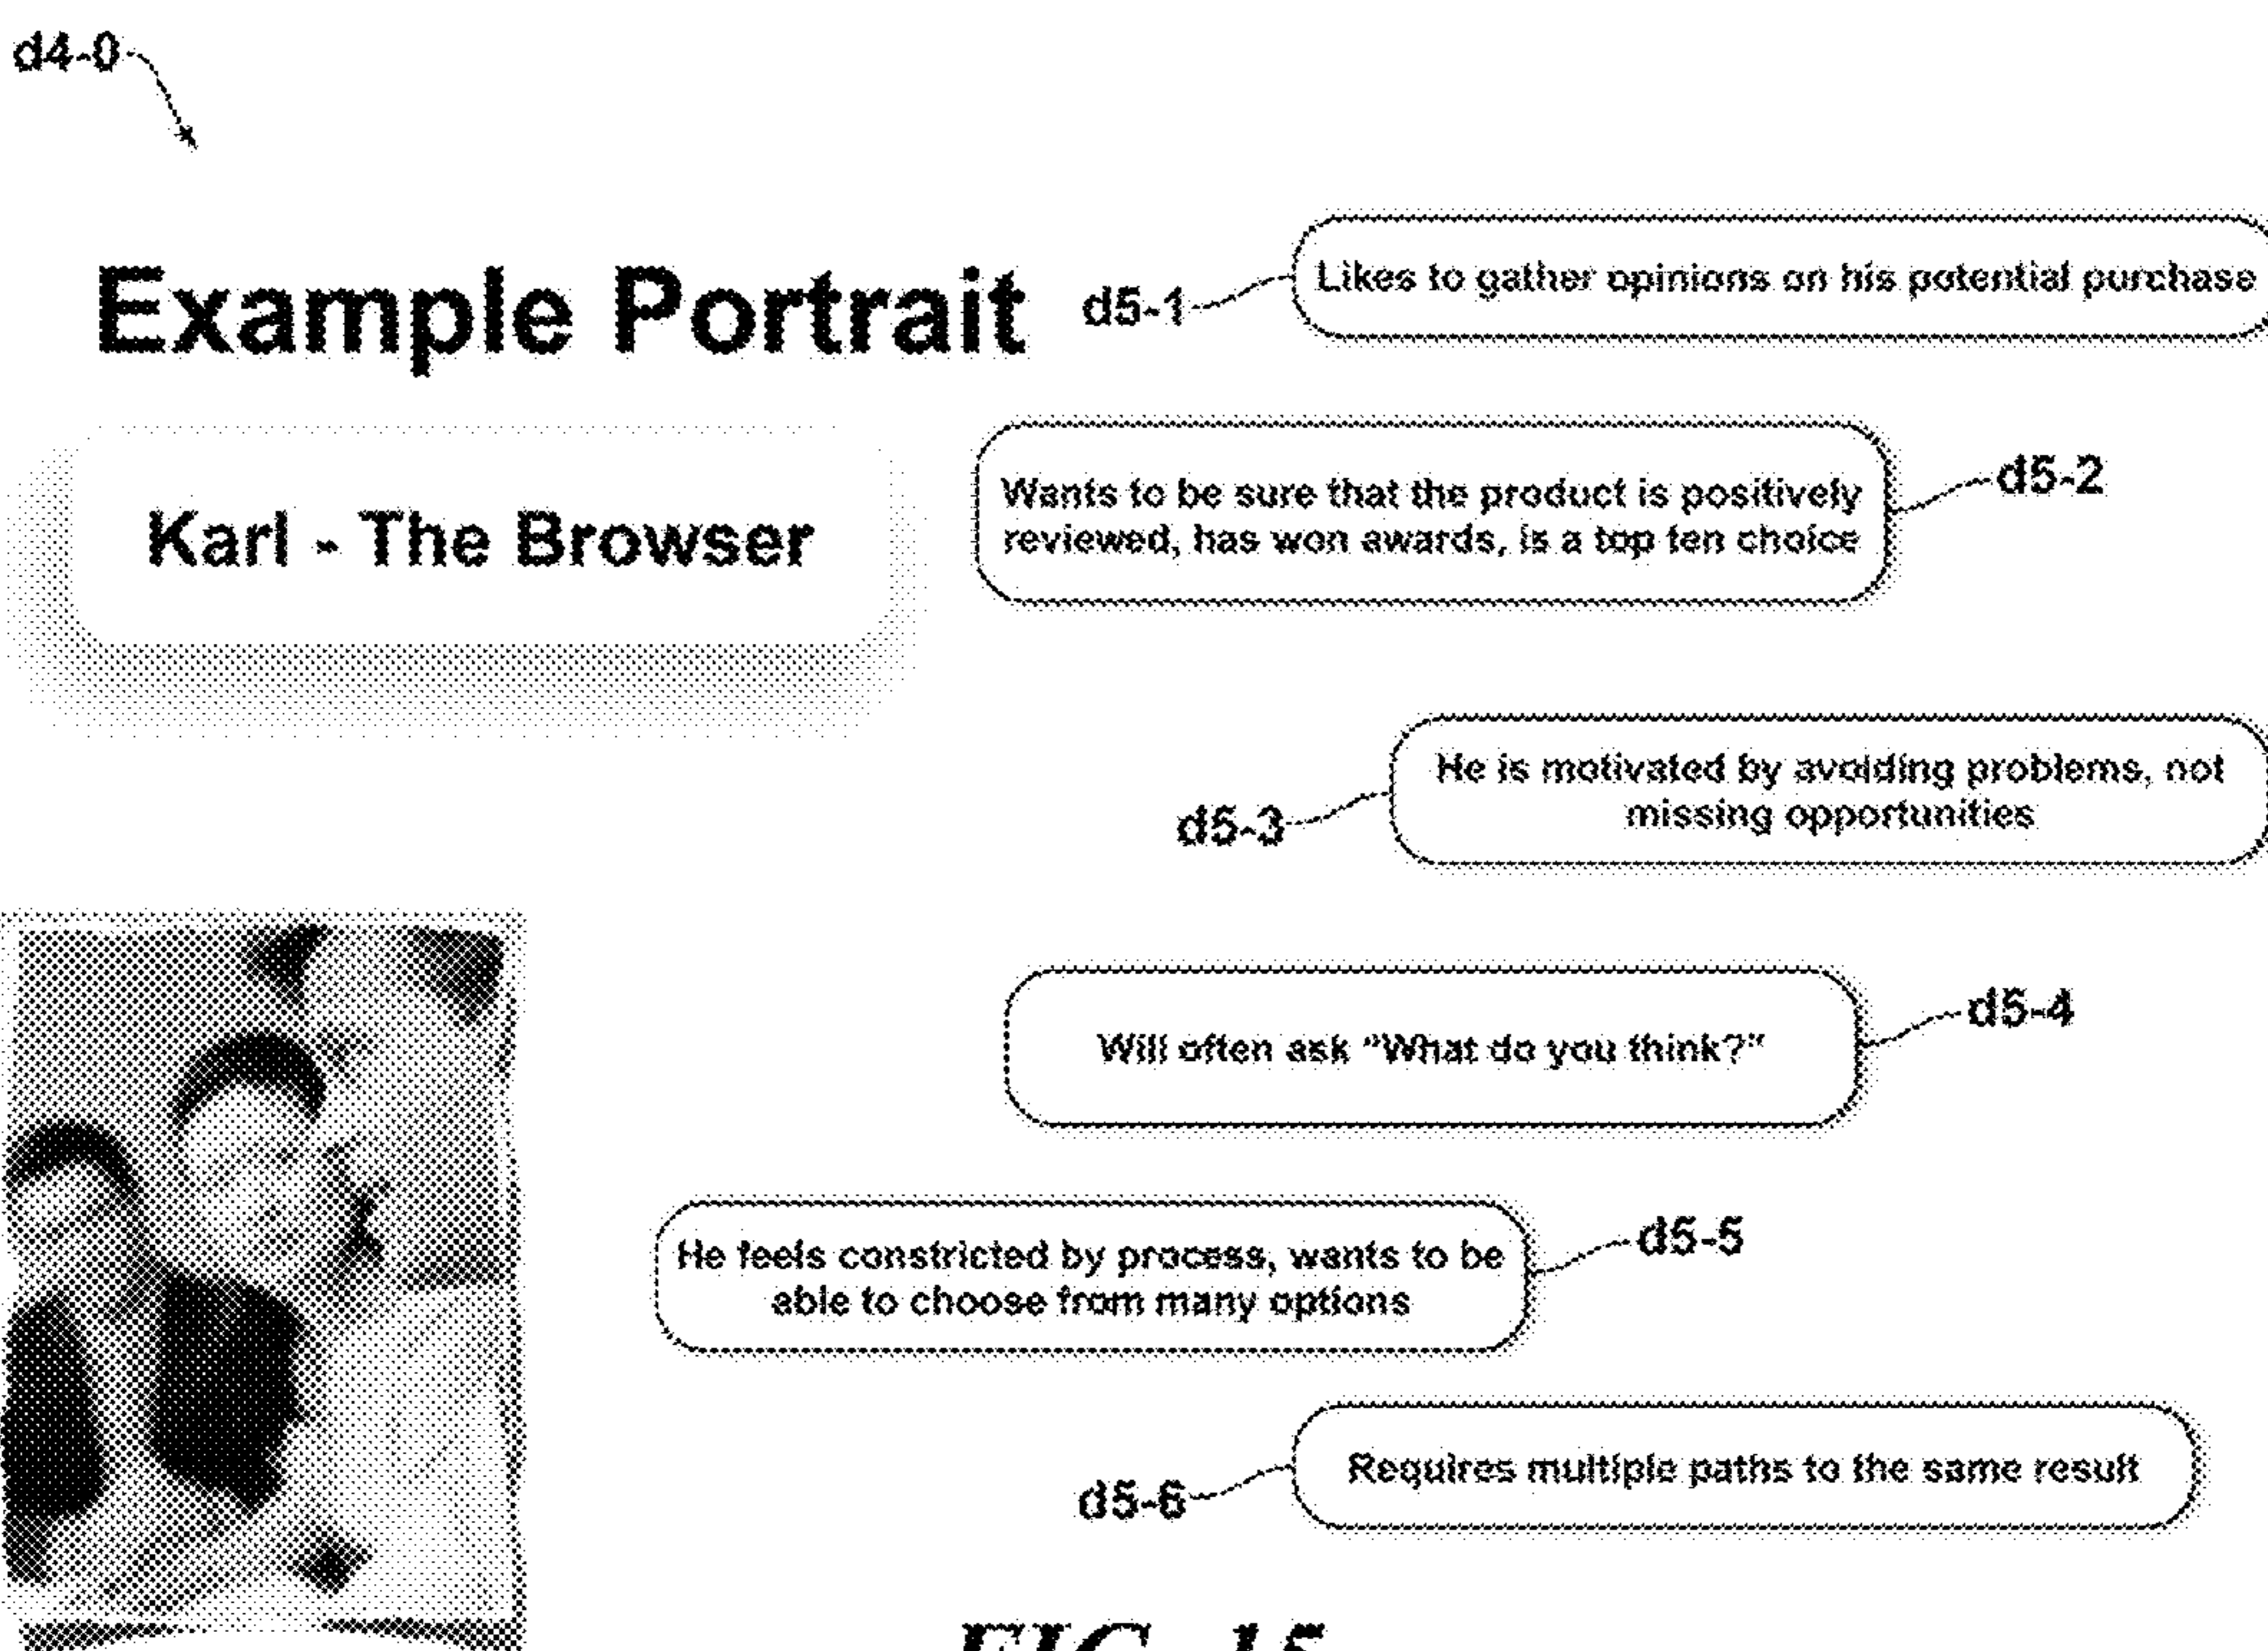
d4-0

Example Portrait

d5-1 Likes to gather opinions on his potential purchase

Karl - The Browser

Wants to be sure that the product is positively reviewed, has won awards, is a top ten choice d5-2

d5-3 He is motivated by avoiding problems, not missing opportunities

Will often ask "What do you think?" d5-4

He feels constricted by process, wants to be able to choose from many options d5-5

d5-6 Requires multiple paths to the same result

FIG. 15